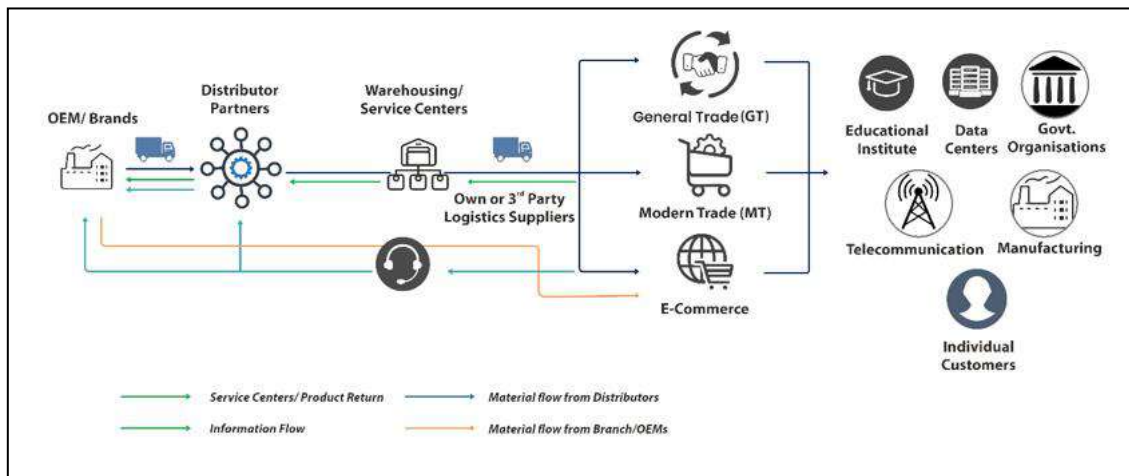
OEM/ Brands

Distributor Partners

Warehousing/ Service Centers

Own or 3$^{rd}$ Party Logistics Suppliers

General Trade (GT)

Modern Trade (MT)

E-Commerce

Educational Institute

Data Centers

Govt. Organisations

Telecommunication

Manufacturing

Individual Customers

Service Centers/ Product Return

Material flow from Distributors

Information Flow

Material flow from Branch/OEMs